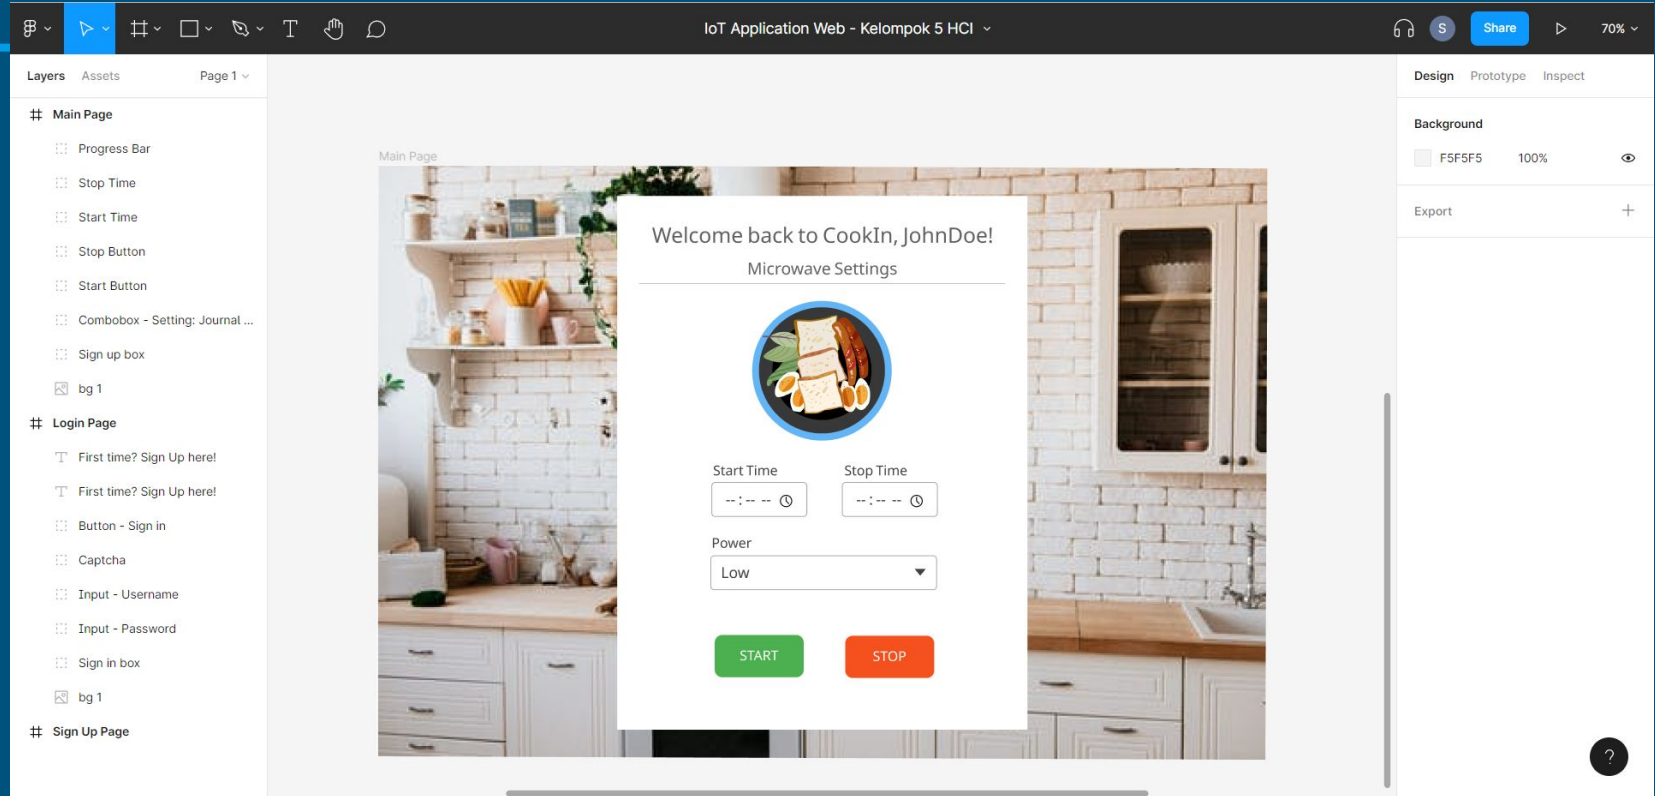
IoT Application Web - Kelompok 5 HCI

S Share 70%

Layers Assets Page 1

Main Page
Progress Bar
Stop Time
Start Time
Stop Button
Start Button
Combobox - Setting: Journal ...
Sign up box
bg 1
Login Page
First time? Sign Up here!
First time? Sign Up here!
Button - Sign in
Captcha
Input - Username
Input - Password
Sign in box
bg 1
Sign Up Page

Main Page

Welcome back to CookIn, JohnDoe!
Microwave Settings

Start Time
--:-- --

Stop Time
--:-- --

Power
Low

START
STOP

Design Prototype Inspect

Background
F5F5F5 100%

Export

?